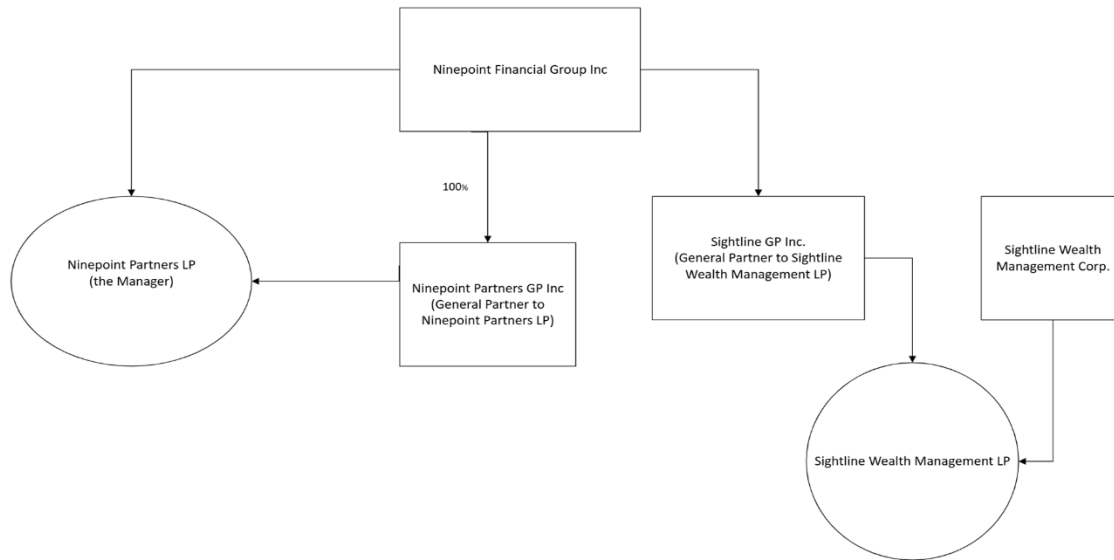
Ninepoint Financial Group Inc

100%

Ninepoint Partners LP
(the Manager)

Ninepoint Partners GP Inc
(General Partner to
Ninepoint Partners LP)

Sightline GP Inc.
(General Partner to Sightline
Wealth Management LP)

Sightline Wealth
Management Corp.

Sightline Wealth Management LP